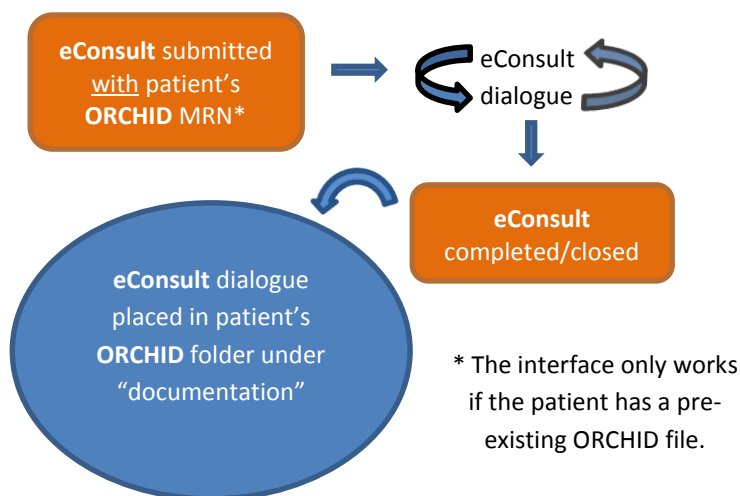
**eConsult** submitted <u>with</u> patient's **ORCHID** MRN*

eConsult dialogue

**eConsult** completed/closed

**eConsult** dialogue placed in patient's **ORCHID** folder under "documentation"

* The interface only works if the patient has a pre-existing ORCHID file.